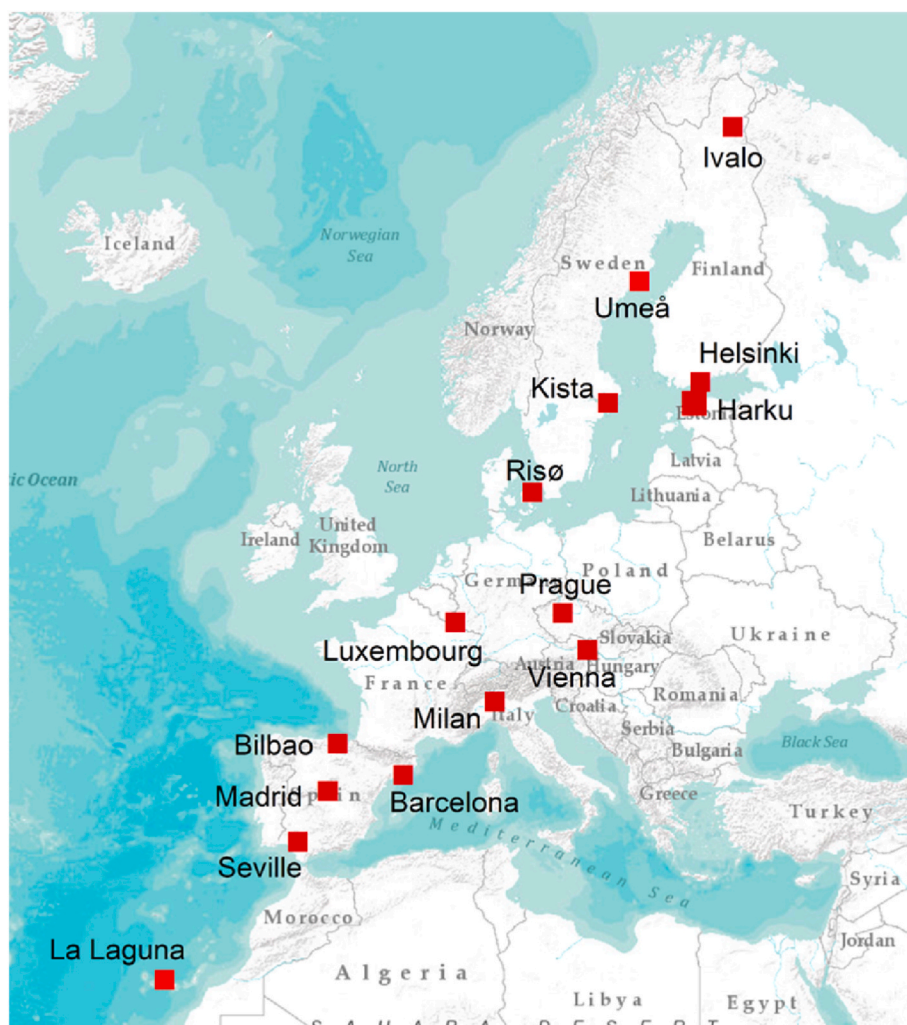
Ivalo
Iceland
Norwegian Sea
Sweden
Finland
Umeå
Norway
Helsinki
Kista
Harku
Eston
ic Ocean
North Sea
Latvia
Risø
Lithuania
Ireland
United Kingdom
Belarus
Germ
Prague
Poland
Luxembourg
Slovakia
Ukraine
Austria
Hungary
Vienna
France
Romania
Milan
Italy
Croatia
Serbia
Bilbao
Black Sea
Bulgaria
Madrid
Spain
Barcelona
Greece
Turkey
Mediterranean Sea
Seville
Syria
Morocco
Jordan
La Laguna
Algeria
Libya
Egypt
S A H A R A D E S E R T